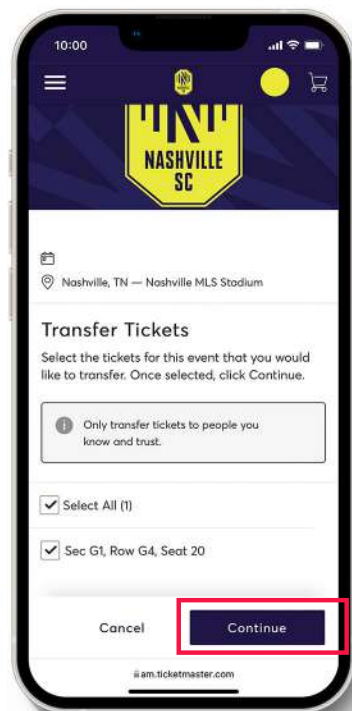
10:00

NASHVILLE SC

Nashville, TN — Nashville MLS Stadium

Transfer Tickets

Select the tickets for this event that you would like to transfer. Once selected, click Continue.

Only transfer tickets to people you know and trust.

Select All (1)

Sec G1, Row G4, Seat 20

Cancel

Continue

am.ticketmaster.com